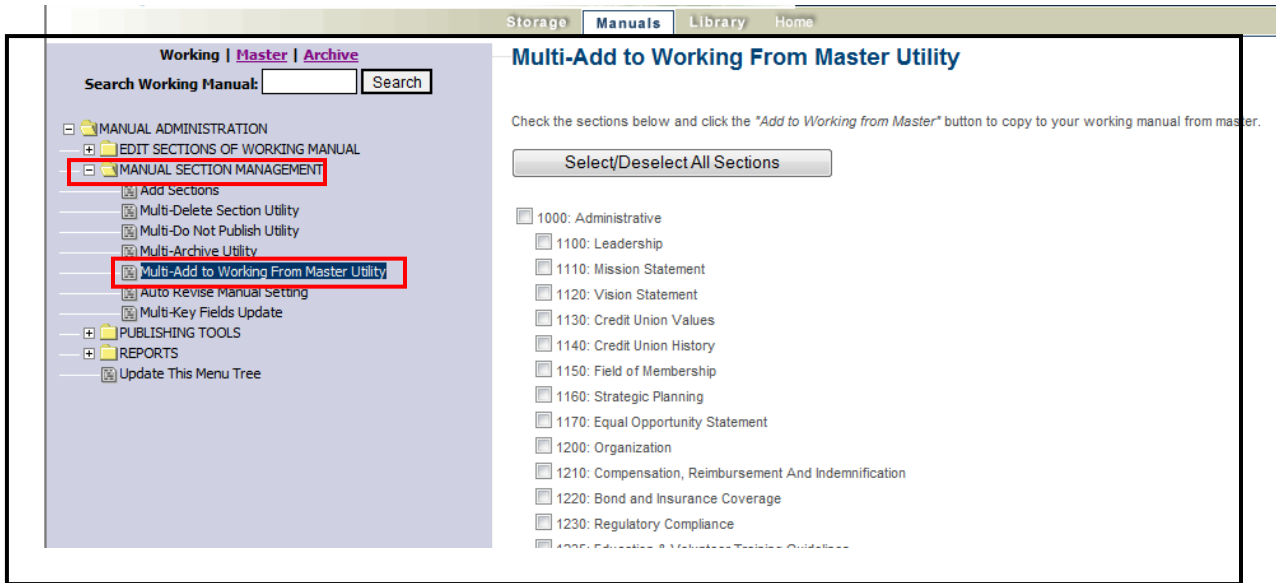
Storage Manuals Library Home

Working | Master | Archive

Search Working Manual: Search

MANUAL ADMINISTRATION
EDIT SECTIONS OF WORKING MANUAL
MANUAL SECTION MANAGEMENT
Add Sections
Multi-Delete Section Utility
Multi-Do Not Publish Utility
Multi-Archive Utility
Multi-Add to Working From Master Utility
Auto Revise Manual Setting
Multi-Key Fields Update
PUBLISHING TOOLS
REPORTS
Update This Menu Tree

Multi-Add to Working From Master Utility

Check the sections below and click the *"Add to Working from Master"* button to copy to your working manual from master.

Select/Deselect All Sections

1000: Administrative
1100: Leadership
1110: Mission Statement
1120: Vision Statement
1130: Credit Union Values
1140: Credit Union History
1150: Field of Membership
1160: Strategic Planning
1170: Equal Opportunity Statement
1200: Organization
1210: Compensation, Reimbursement And Indemnification
1220: Bond and Insurance Coverage
1230: Regulatory Compliance
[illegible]